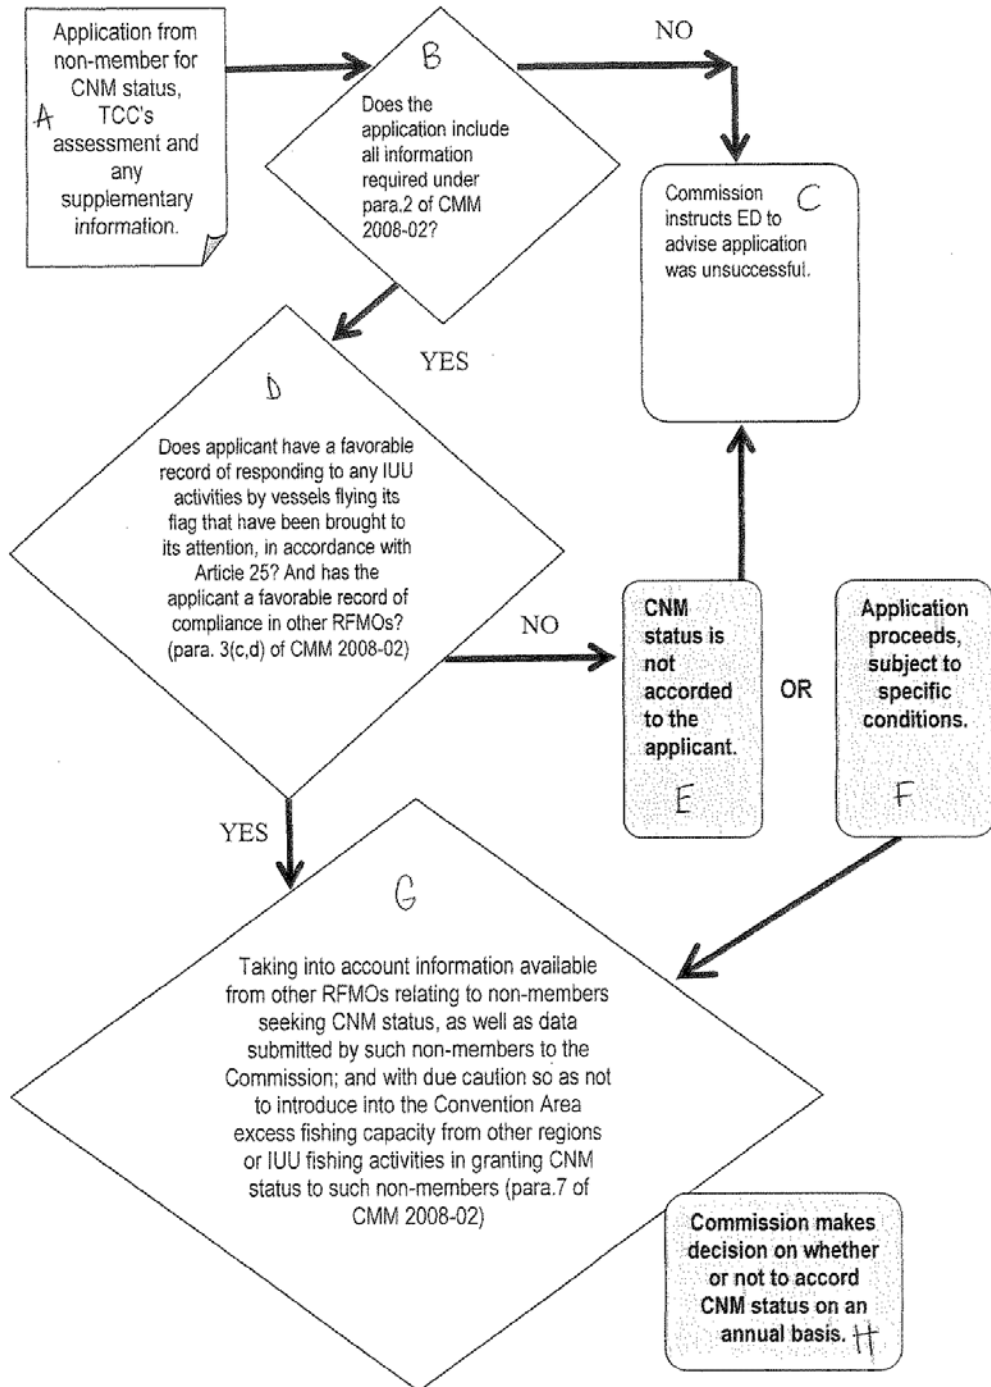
Application from non-member for CNM status, TCC's assessment and any supplementary information.

A

B

Does the application include all information required under para.2 of CMM 2008-02?

NO

Commission instructs ED to advise application was unsuccessful.

C

YES

D

Does applicant have a favorable record of responding to any IUU activities by vessels flying its flag that have been brought to its attention, in accordance with Article 25? And has the applicant a favorable record of compliance in other RFMOs? (para. 3(c,d) of CMM 2008-02)

NO

CNM status is not accorded to the applicant.

E

OR

Application proceeds, subject to specific conditions.

F

YES

G

Taking into account information available from other RFMOs relating to non-members seeking CNM status, as well as data submitted by such non-members to the Commission; and with due caution so as not to introduce into the Convention Area excess fishing capacity from other regions or IUU fishing activities in granting CNM status to such non-members (para.7 of CMM 2008-02)

Commission makes decision on whether or not to accord CNM status on an annual basis.

H